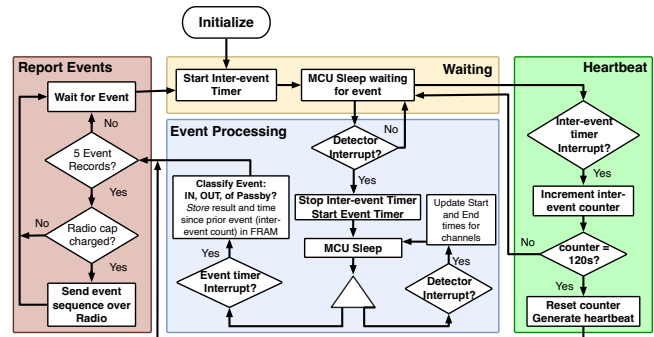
Initialize

Report Events

Wait for Event

No

5 Event Records?

Yes

No

Radio cap charged?

Yes

Send event sequence over Radio

Waiting

Start Inter-event Timer

MCU Sleep waiting for event

Event Processing

Detector Interrupt?

No

Yes

Classify Event: IN, OUT, or Passby? *Store* result and time since prior event (inter-event count) in FRAM

Stop Inter-event Timer Start Event Timer

Update Start and End times for channels

MCU Sleep

Yes

Event timer Interrupt?

Yes

Detector Interrupt?

Heartbeat

Inter-event timer Interrupt?

Yes

Increment inter-event counter

No

counter = 120s?

Yes

Reset counter Generate heartbeat